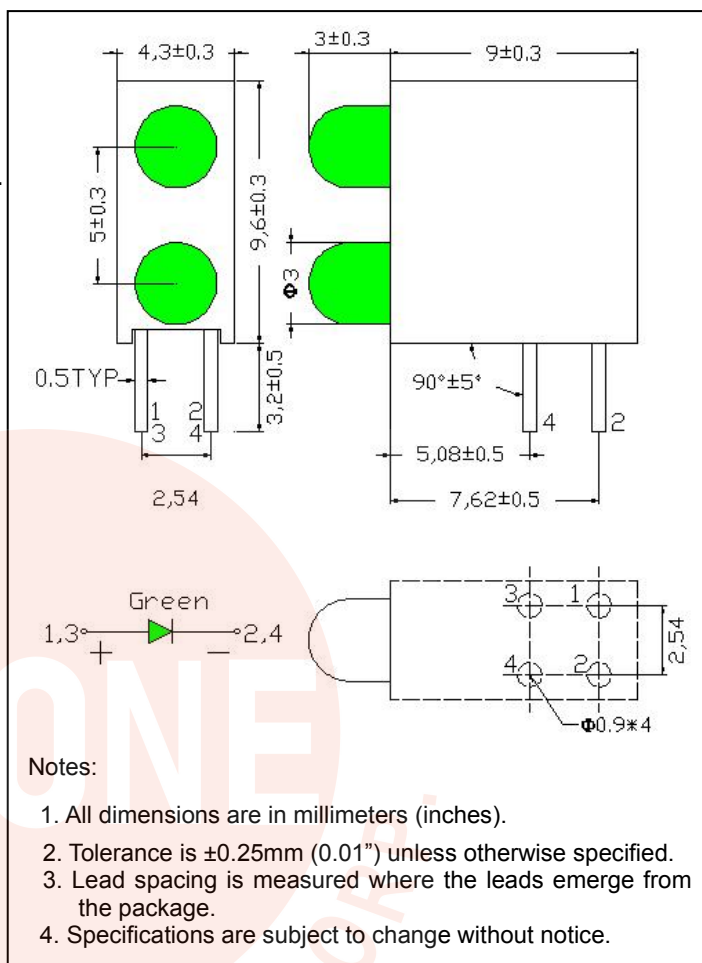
4,3±0.3

3±0.3

9±0.3

5±0.3

9,6±0.3

Φ3

0.5TYP

3,2±0.5

1
3

2
4

90°±5°

4

2

5,08±0.5

2,54

7,62±0.5

Green

1,3

2,4

+

−

3

1

4

2

2,54

Φ0.9*4

ONE

Notes:

1. All dimensions are in millimeters (inches).

2. Tolerance is ±0.25mm (0.01") unless otherwise specified.

3. Lead spacing is measured where the leads emerge from the package.

4. Specifications are subject to change without notice.